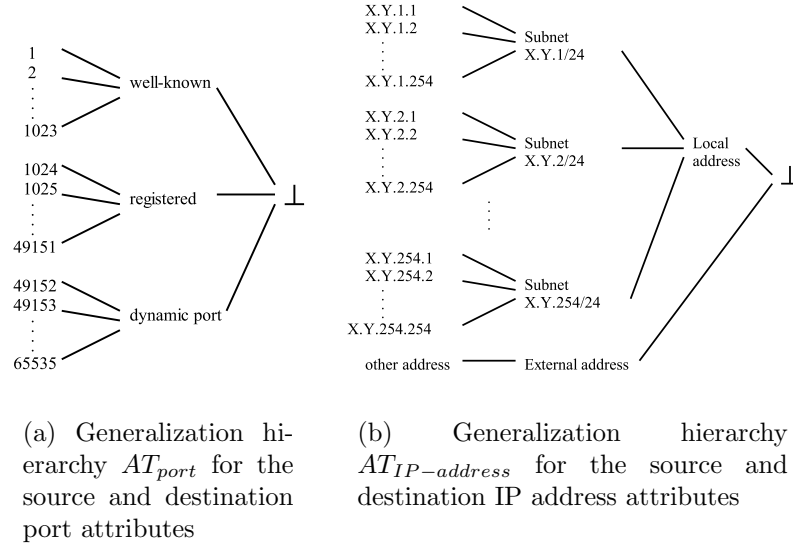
1
2
.
.
.
1023

well-known

1024
1025
.
.
.
49151

registered

$\perp$

49152
49153
.
.
.
65535

dynamic port

X.Y.1.1
X.Y.1.2
.
.
.
X.Y.1.254

Subnet
X.Y.1/24

X.Y.2.1
X.Y.2.2
.
.
.
X.Y.2.254

Subnet
X.Y.2/24

Local address

$\perp$

X.Y.254.1
X.Y.254.2
.
.
.
X.Y.254.254

Subnet
X.Y.254/24

other address

External address

(a) Generalization hierarchy $AT_{port}$ for the source and destination port attributes

(b) Generalization hierarchy $AT_{IP-address}$ for the source and destination IP address attributes